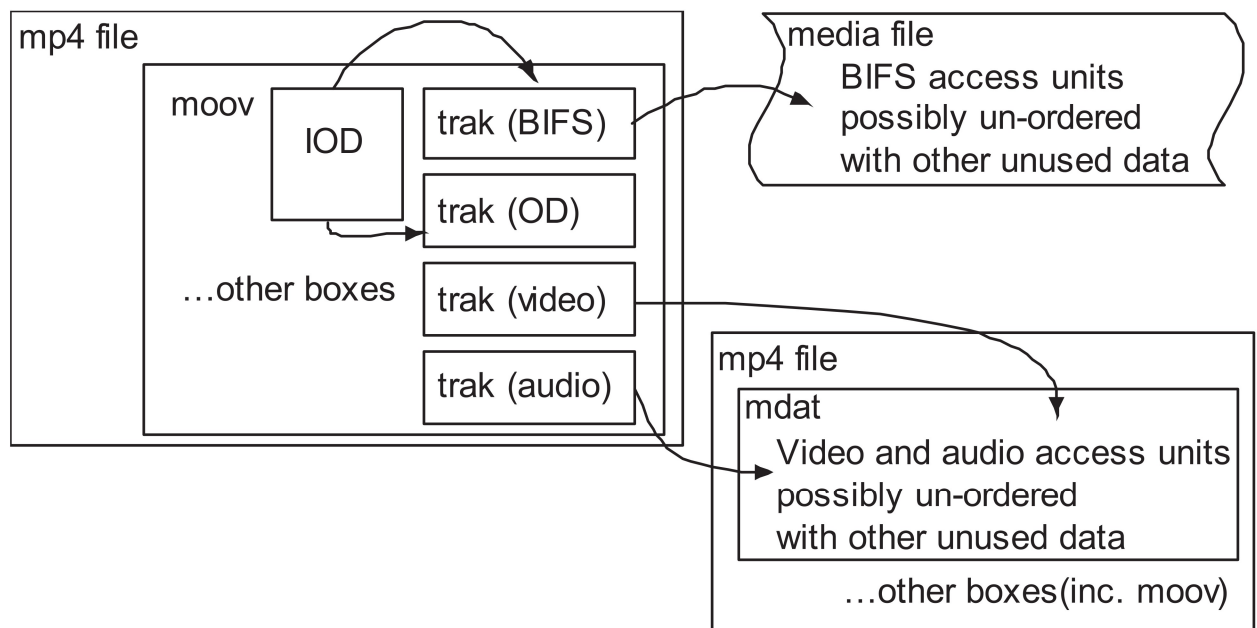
mp4 file

moov

IOD

trak (BIFS)

trak (OD)

...other boxes

trak (video)

trak (audio)

media file
BIFS access units
possibly un-ordered
with other unused data

mp4 file

mdat
Video and audio access units
possibly un-ordered
with other unused data

...other boxes(inc. moov)